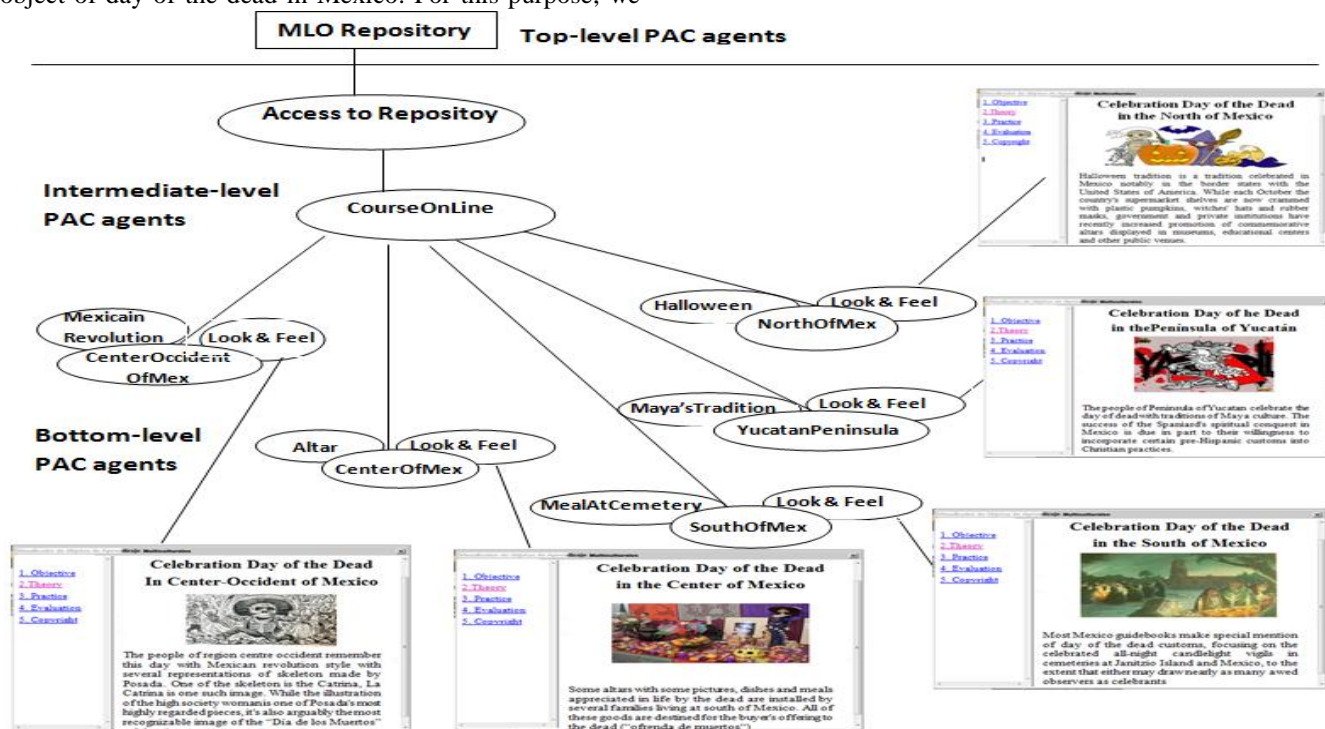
object of day of the dead in Mexico. For this purpose, we

MLO Repository

Top-level PAC agents

Access to Repositoy

Intermediate-level PAC agents

CourseOnLine

Bottom-level PAC agents

Mexicain Revolution

Look & Feel

CenterOccident OfMex

Altar

Look & Feel

CenterOfMex

Halloween

Look & Feel

NorthOfMex

Maya'sTradition

Look & Feel

YucatanPeninsula

MealAtCemetery

Look & Feel

SouthOfMex

1. Objective
2. Theory
3. Practice
4. Evaluation
5. Copyright

Celebration Day of the Dead in the North of Mexico

Halloween tradition is a tradition celebrated in Mexico notably in the border states with the United States of America. While each October the country's supermarket shelves are now crammed with plastic pumpkins, witches' hats and rubber masks, government and private institutions have recently increased promotion of commemorative altars displayed in museums, educational centres and other public venues.

1. Objective
2. Theory
3. Practice
4. Evaluation
5. Copyright

Celebration Day of he Dead in thePeninsula of Yucatán

The people of Peninsula of Yucatan celebrate the day of dead with traditions of Maya culture. The success of the Spaniard's spiritual conquest in Mexico is due in part to their willingness to incorporate certain pre-Hispanic customs into Christian practices.

1. Objective
2. Theory
3. Practice
4. Evaluation
5. Copyright

Celebration Day of the Dead In Center-Occident of Mexico

The people of region centre occident remember this day with Mexican revolution style with several representations of skeleton made by Posada. One of the skeleton is the Catrina, La Catrina is one such image. While the illustration of the high society woman is one of Posada's most highly regarded pieces, it's also arguably the most recognizable image of the "Dia de los Muertos"

1. Objective
2. Theory
3. Practice
4. Evaluation
5. Copyright

Celebration Day of the Dead in the Center of Mexico

Some altars with some pictures, dishes and meals appreciated in life by the dead are installed by several families living at south of Mexico. All of these goods are destined for the buyer's offering to the dead ("ofrenda de muertos")

1. Objective
2. Theory
3. Practice
4. Evaluation
5. Copyright

Celebration Day of the Dead in the South of Mexico

Most Mexico guidebooks make special mention of day of the dead customs, focusing on the celebrated all-night candlelight vigils in cemeteries at Janitzio Island and Mexico, to the extent that either may draw nearly as many awed observers as celebrants